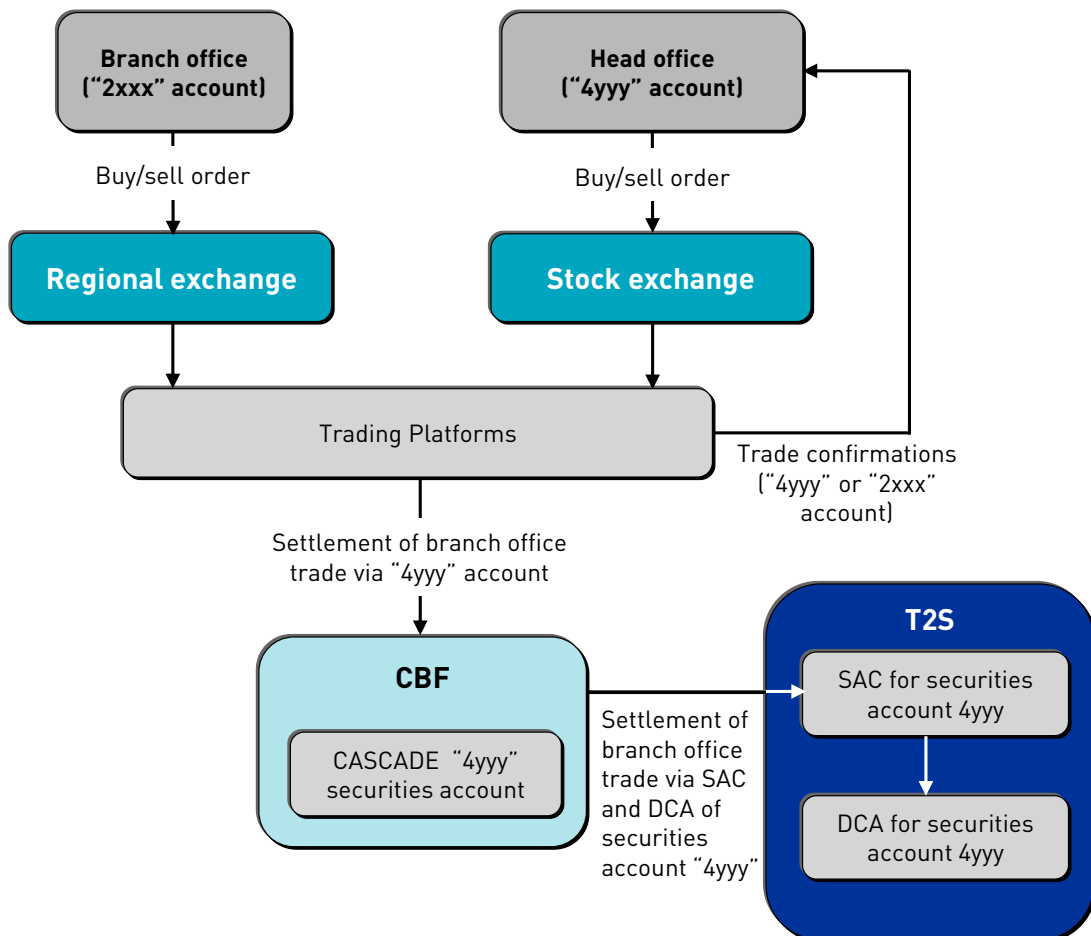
Branch office
("2xxx" account)

Head office
("4yyy" account)

Buy/sell order

Buy/sell order

Regional exchange

Stock exchange

Trading Platforms

Trade confirmations ("4yyy" or "2xxx" account)

Settlement of branch office trade via "4yyy" account

CBF

CASCADE "4yyy" securities account

Settlement of branch office trade via SAC and DCA of securities account "4yyy"

T2S

SAC for securities account 4yyy

DCA for securities account 4yyy